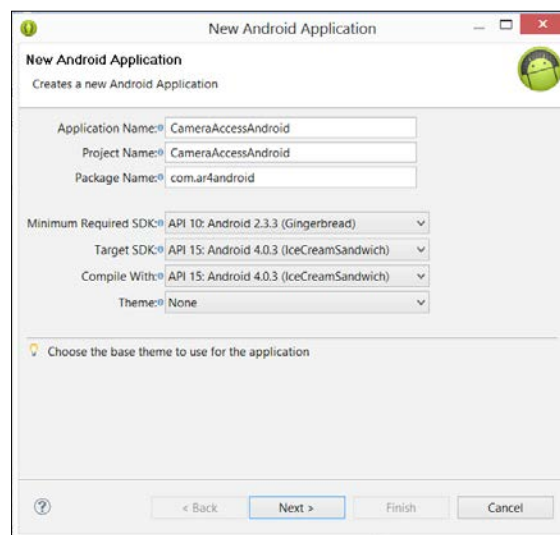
New Android Application

New Android Application
Creates a new Android Application

Application Name: CameraAccessAndroid
Project Name: CameraAccessAndroid
Package Name: com.ar4android

Minimum Required SDK: API 10: Android 2.3.3 (Gingerbread)
Target SDK: API 15: Android 4.0.3 (IceCreamSandwich)
Compile With: API 15: Android 4.0.3 (IceCreamSandwich)
Theme: None

Choose the base theme to use for the application

?
< Back
Next >
Finish
Cancel